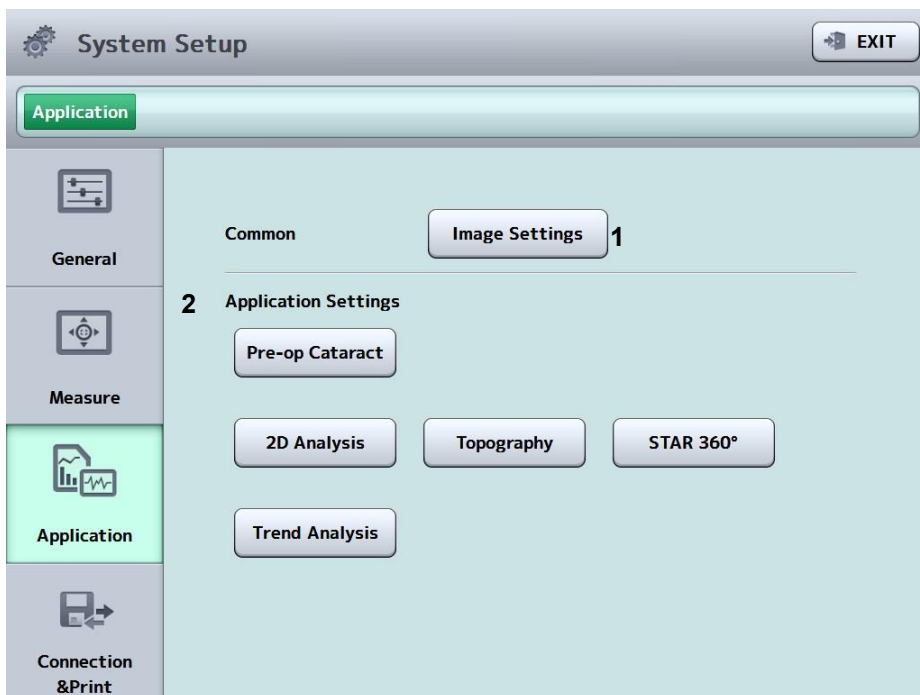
System Setup

EXIT

Application

General

Measure

Application

Connection &Print

Common

Image Settings

1

2

Application Settings

Pre-op Cataract

2D Analysis

Topography

STAR 360°

Trend Analysis